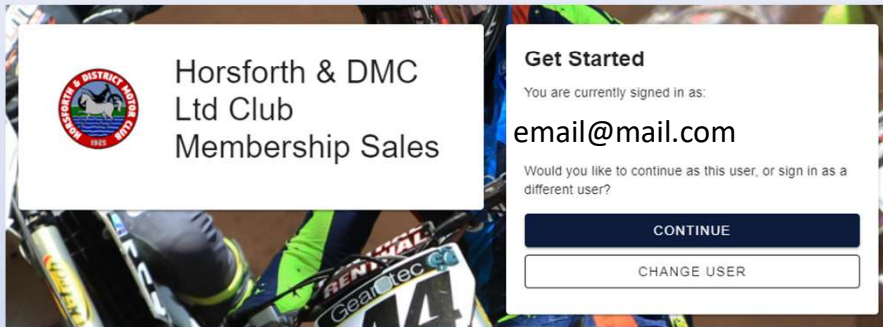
HORSFORTH & DISTRICT MOTOR CLUB
1925

Horsforth & DMC Ltd Club Membership Sales

Get Started

You are currently signed in as:

email@mail.com

Would you like to continue as this user, or sign in as a different user?

CONTINUE

CHANGE USER

RENTHAL

Gearotec

44